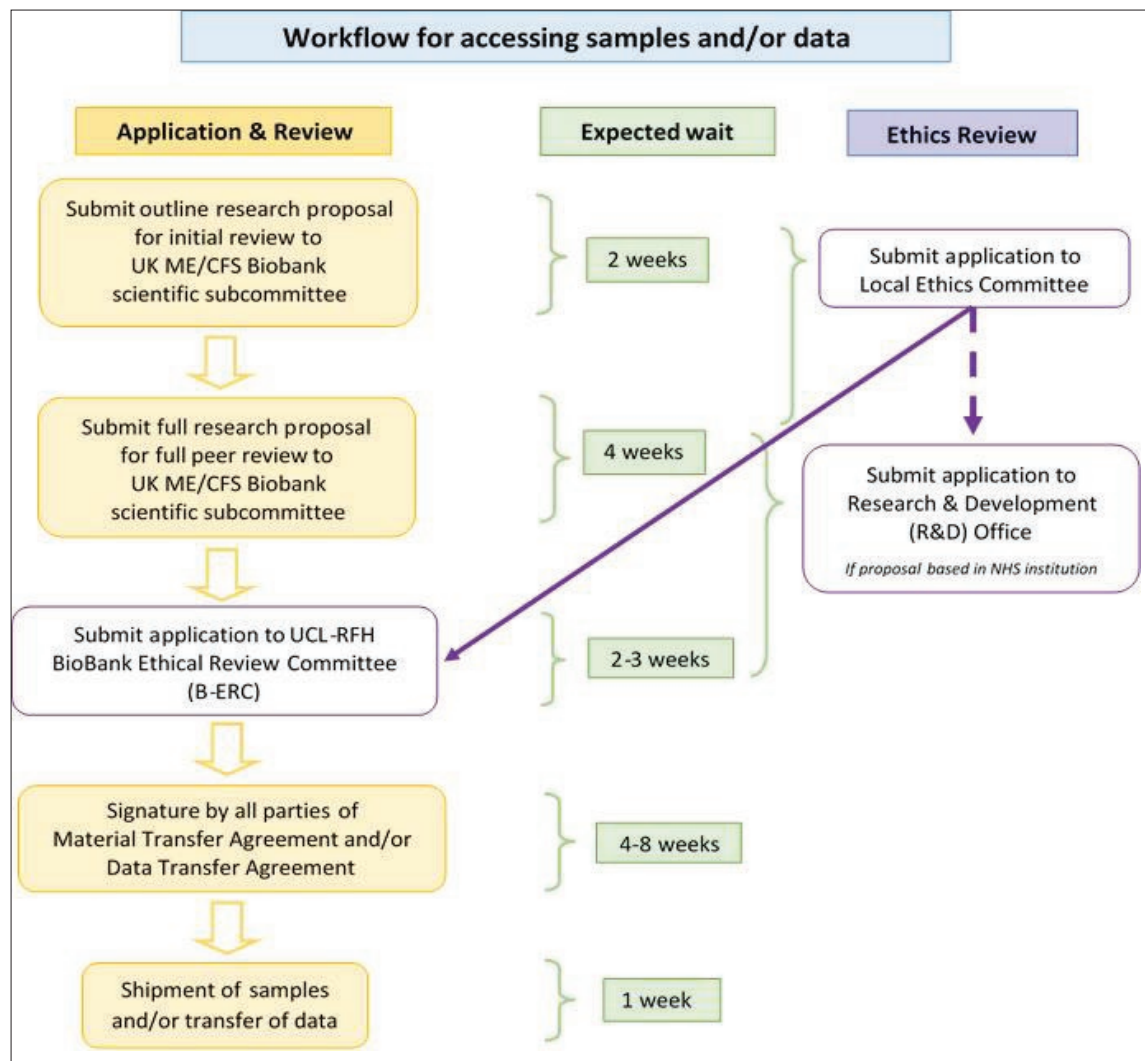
Workflow for accessing samples and/or data

Application & Review

Expected wait

Ethics Review

Submit outline research proposal for initial review to UK ME/CFS Biobank scientific subcommittee

2 weeks

Submit application to Local Ethics Committee

Submit full research proposal for full peer review to UK ME/CFS Biobank scientific subcommittee

4 weeks

Submit application to Research & Development (R&D) Office

If proposal based in NHS institution

Submit application to UCL-RFH BioBank Ethical Review Committee (B-ERC)

2-3 weeks

Signature by all parties of Material Transfer Agreement and/or Data Transfer Agreement

4-8 weeks

Shipment of samples and/or transfer of data

1 week